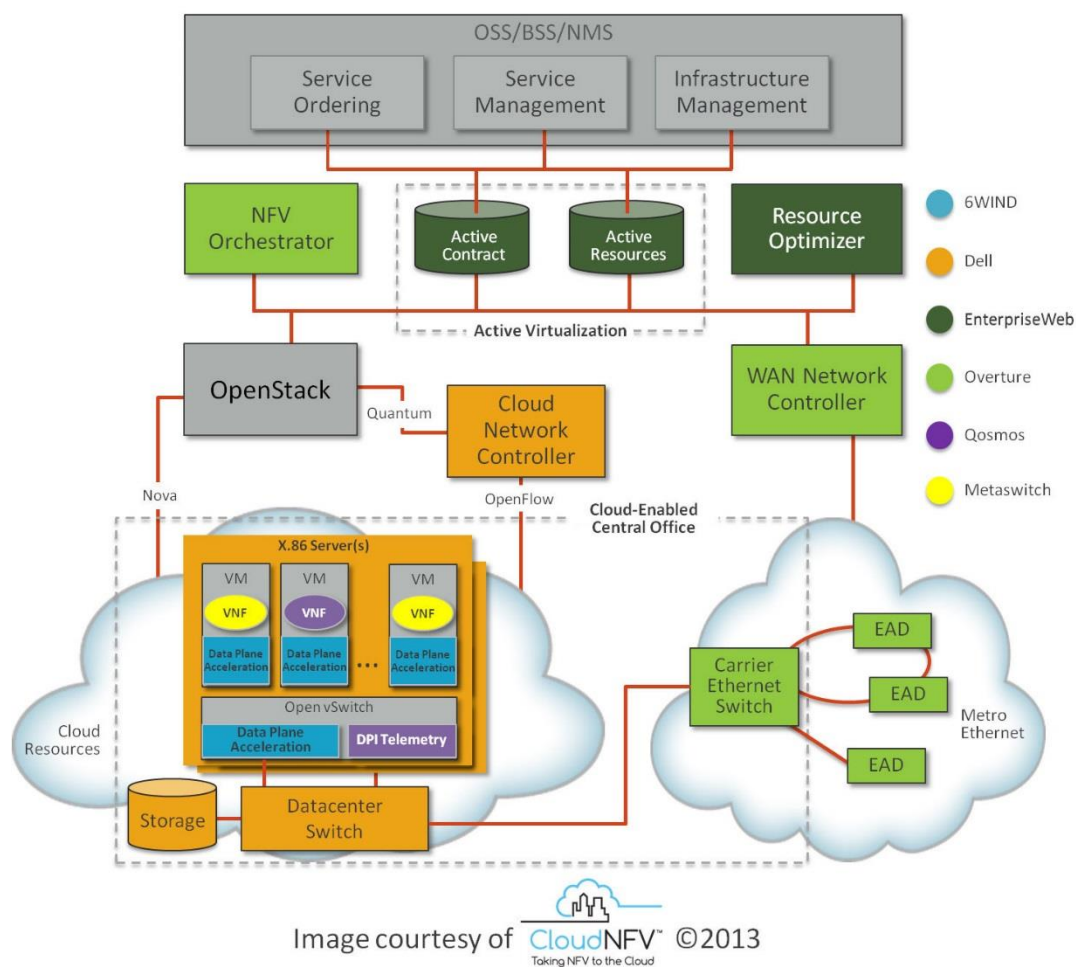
OSS/BSS/NMS

Service Ordering

Service Management

Infrastructure Management

NFV Orchestrator

Active Contract

Active Resources

Active Virtualization

Resource Optimizer

6WIND

Dell

EnterpriseWeb

Overture

Qosmos

Metaswitch

OpenStack

Quantum

Cloud Network Controller

WAN Network Controller

Nova

OpenFlow

Cloud-Enabled Central Office

X.86 Server(s)

VM

VNF

Data Plane Acceleration

VM

VNF

Data Plane Acceleration

VM

VNF

Data Plane Acceleration

• • •

Open vSwitch

Data Plane Acceleration

DPI Telemetry

Cloud Resources

Storage

Datacenter Switch

Carrier Ethernet Switch

EAD

EAD

EAD

Metro Ethernet

Image courtesy of CloudNFV™ ©2013

Taking NFV to the Cloud